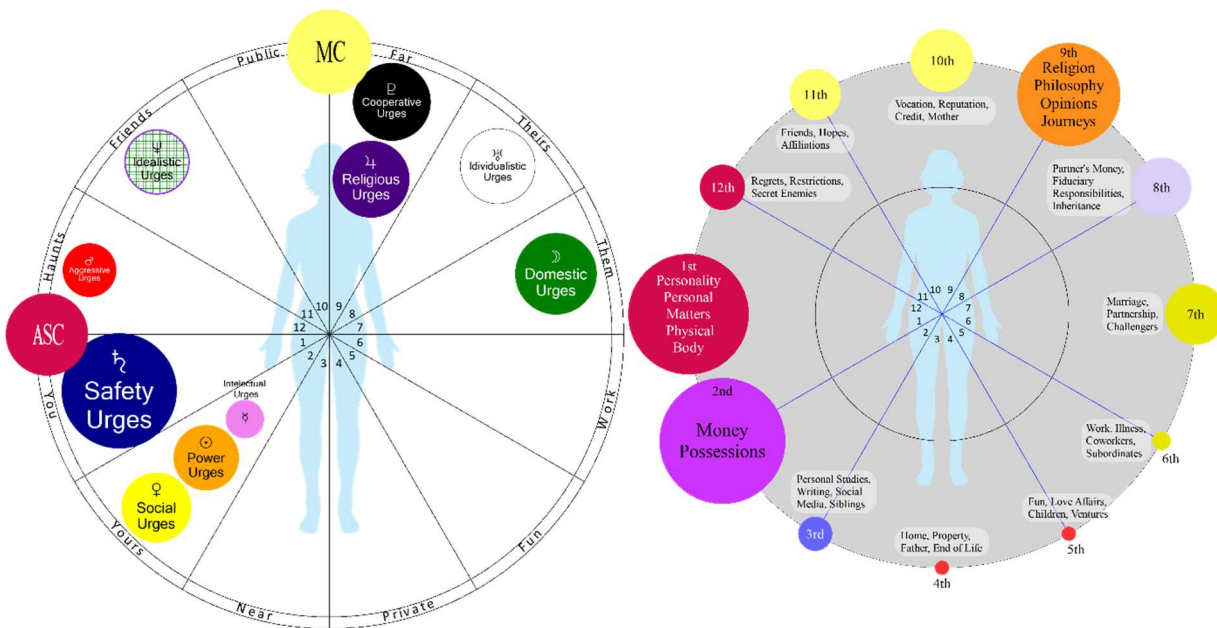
MC

Public

Far

Theirs

Them

Work

Fun

Private

Near

Yours

You

Haunts

Friends

♇ Cooperative Urges

♃ Religious Urges

♅ Idividualistic Urges

♆ Idealistic Urges

☽ Domestic Urges

♂ Aggressive Urges

ASC

♄ Safety Urges

Intelectual Urges ☿

☉ Power Urges

♀ Social Urges

10 9 8 7 6 5 4 3 2 1 12 11

10th

Vocation, Reputation, Credit, Mother

11th

Friends, Hopes, Affiliations

9th Religion Philosophy Opinions Journeys

12th

Regrets, Restrictions, Secret Enemies

Partner's Money, Fiduciary Responsibilities, Inheritance

8th

1st Personality Personal Matters Physical Body

Marriage, Partnership, Challengers

7th

2nd Money Possessions

Work, Illness, Coworkers, Subordinates

6th

Personal Studies, Writing, Social Media, Siblings

3rd

Fun, Love Affairs, Children, Ventures

5th

Home, Property, Father, End of Life

4th

10 9 8 7 6 5 4 3 2 1 12 11